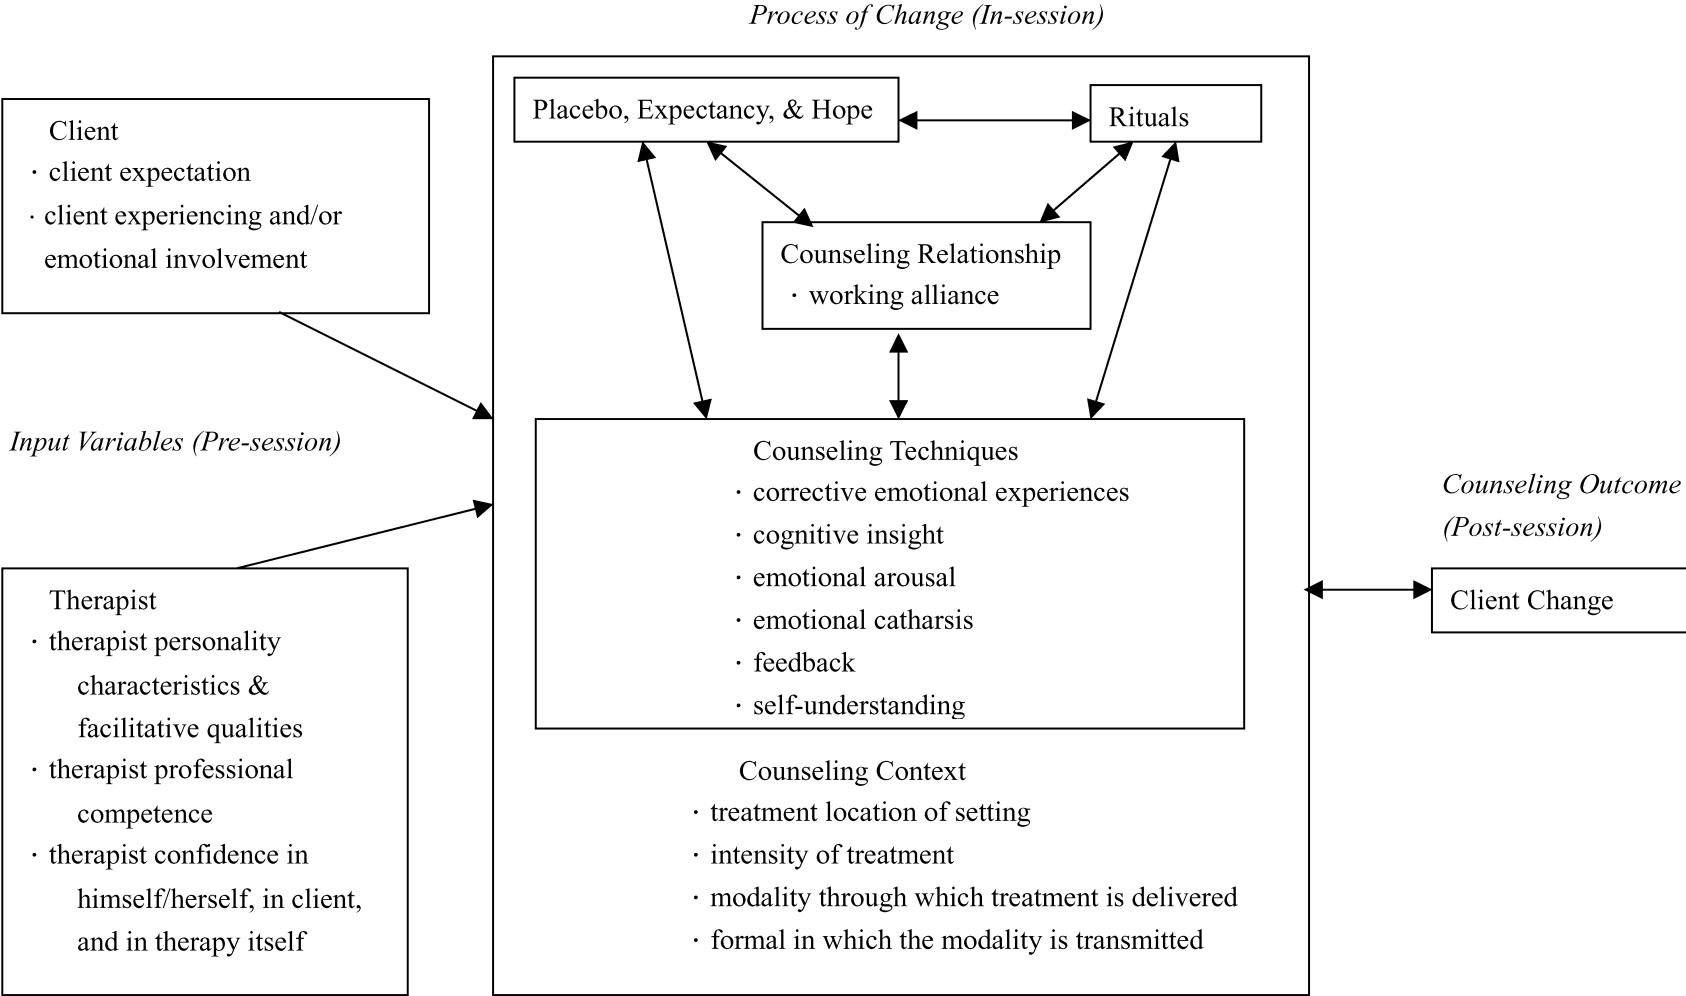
Process of Change (In-session)

Client
· client expectation
· client experiencing and/or emotional involvement

Placebo, Expectancy, & Hope

Rituals

Counseling Relationship
· working alliance

Input Variables (Pre-session)

Counseling Techniques
· corrective emotional experiences
· cognitive insight
· emotional arousal
· emotional catharsis
· feedback
· self-understanding

Counseling Outcome (Post-session)

Client Change

Therapist
· therapist personality characteristics & facilitative qualities
· therapist professional competence
· therapist confidence in himself/herself, in client, and in therapy itself

Counseling Context
· treatment location of setting
· intensity of treatment
· modality through which treatment is delivered
· formal in which the modality is transmitted